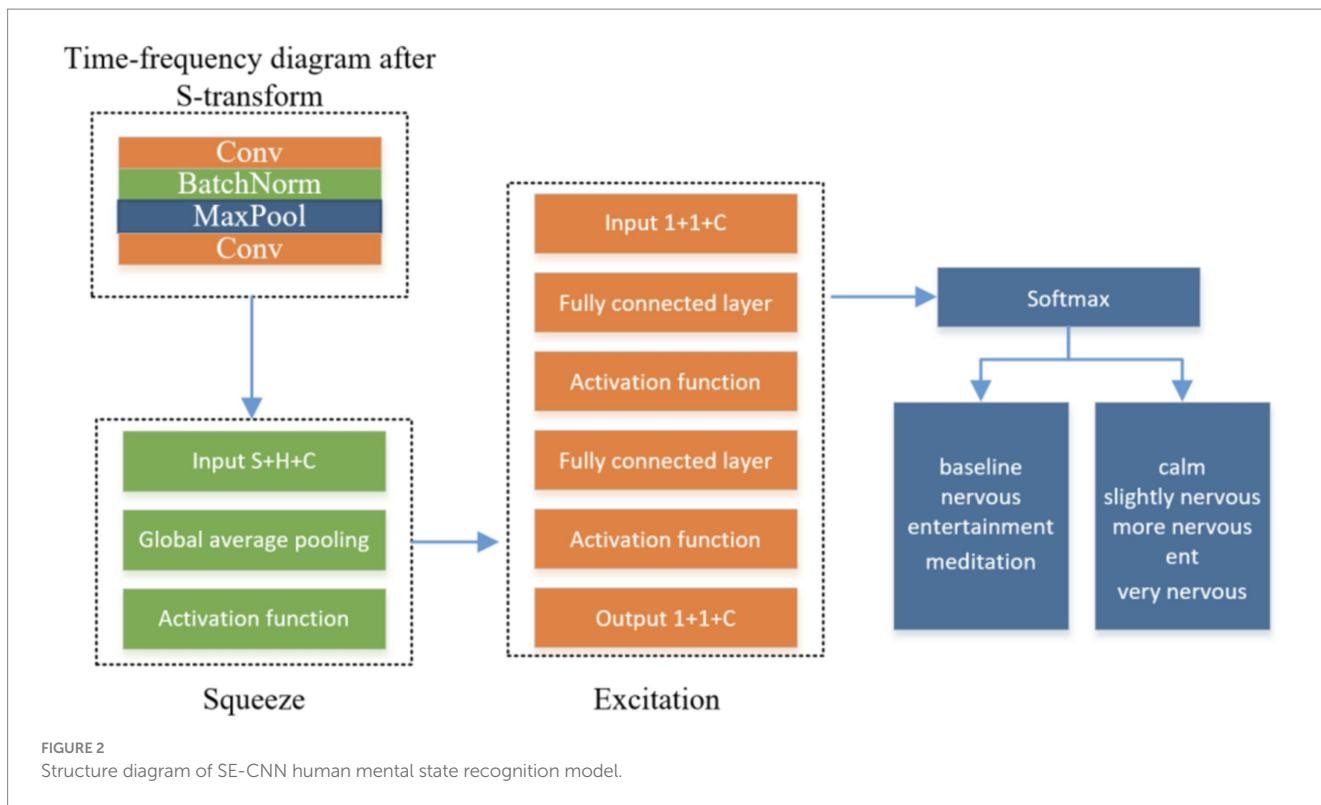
Time-frequency diagram after S-transform

Conv
BatchNorm
MaxPool
Conv

Input S+H+C
Global average pooling
Activation function

Squeeze

Input 1+1+C
Fully connected layer
Activation function
Fully connected layer
Activation function
Output 1+1+C

Excitation

Softmax

baseline
nervous
entertainment
meditation

calm
slightly nervous
more nervous
ent
very nervous

FIGURE 2
Structure diagram of SE-CNN human mental state recognition model.